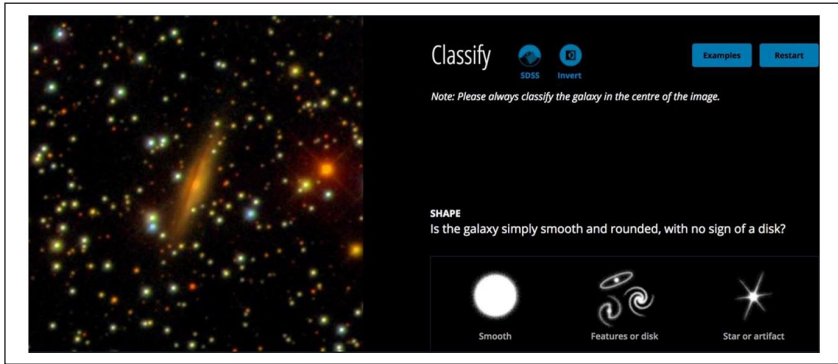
Classify

SDSS

Invert

Examples

Restart

Note: Please always classify the galaxy in the centre of the image.

SHAPE

Is the galaxy simply smooth and rounded, with no sign of a disk?

Smooth

Features or disk

Star or artifact